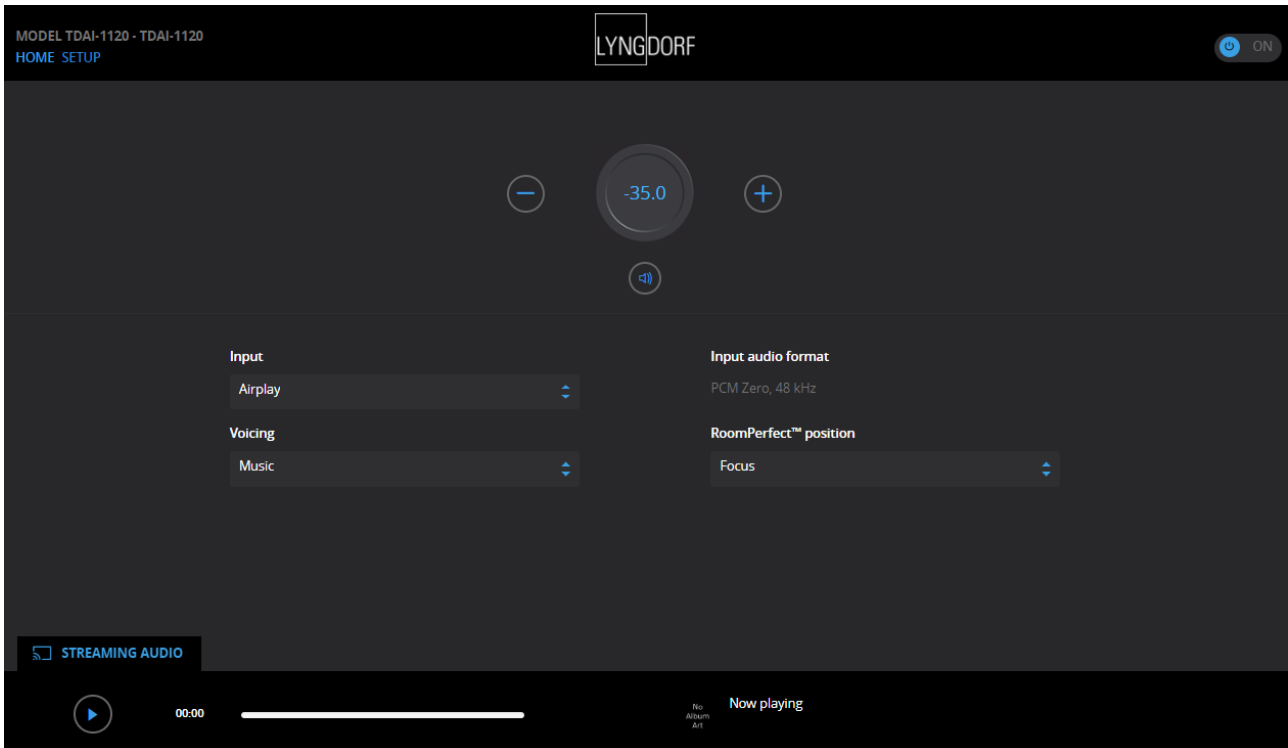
MODEL TDAI-1120 - TDAI-1120
HOME SETUP

LYNGDORF

ON

-35.0

Input
Airplay

Input audio format
PCM Zero, 48 kHz

Voicing
Music

RoomPerfect™ position
Focus

STREAMING AUDIO

00:00

No Album Art

Now playing